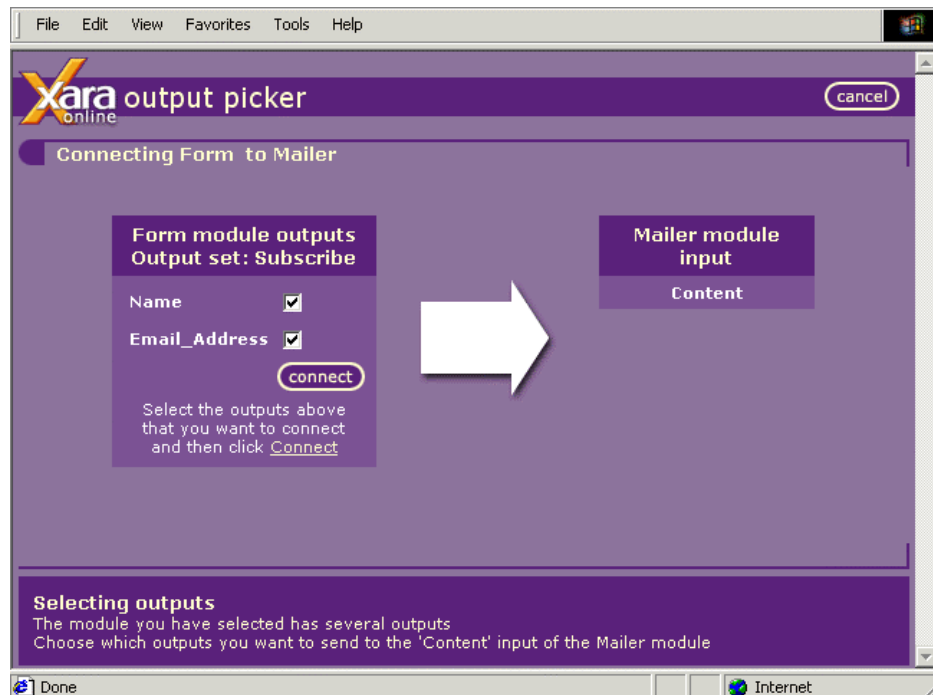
File Edit View Favorites Tools Help

Xara online output picker

cancel

Connecting Form to Mailer

Form module outputs
Output set: Subscribe

Name

Email_Address

connect

Select the outputs above that you want to connect and then click Connect

Mailer module input

Content

Selecting outputs
The module you have selected has several outputs
Choose which outputs you want to send to the 'Content' input of the Mailer module

Done

Internet